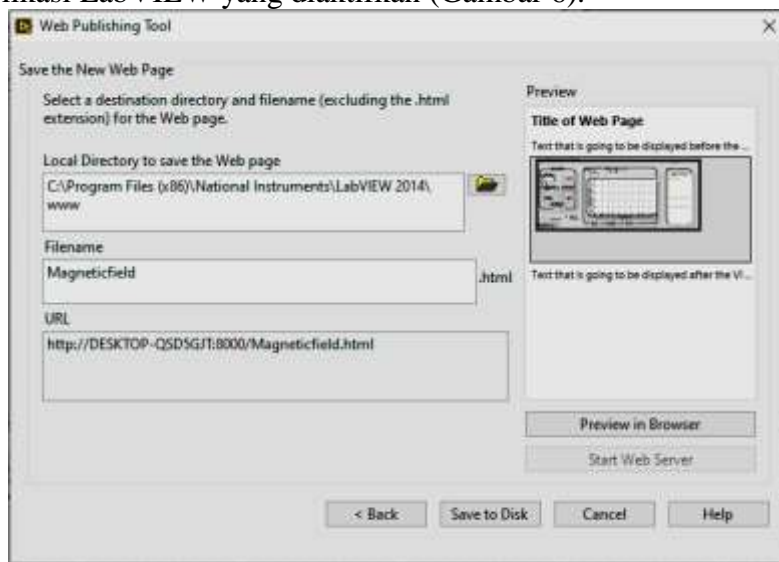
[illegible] LabVIEW yang diaktifkan (Gambar 6).

Web Publishing Tool

Save the New Web Page

Select a destination directory and filename (excluding the .html extension) for the Web page.

Local Directory to save the Web page

C:\Program Files (x86)\National Instruments\LabVIEW 2014\www

Filename

Magneticfield

.html

URL

http://DESKTOP-QSD5GJT:8000/Magneticfield.html

Preview

Title of Web Page

Text that is going to be displayed before the ...

Text that is going to be displayed after the VI...

Preview in Browser

Start Web Server

< Back

Save to Disk

Cancel

Help